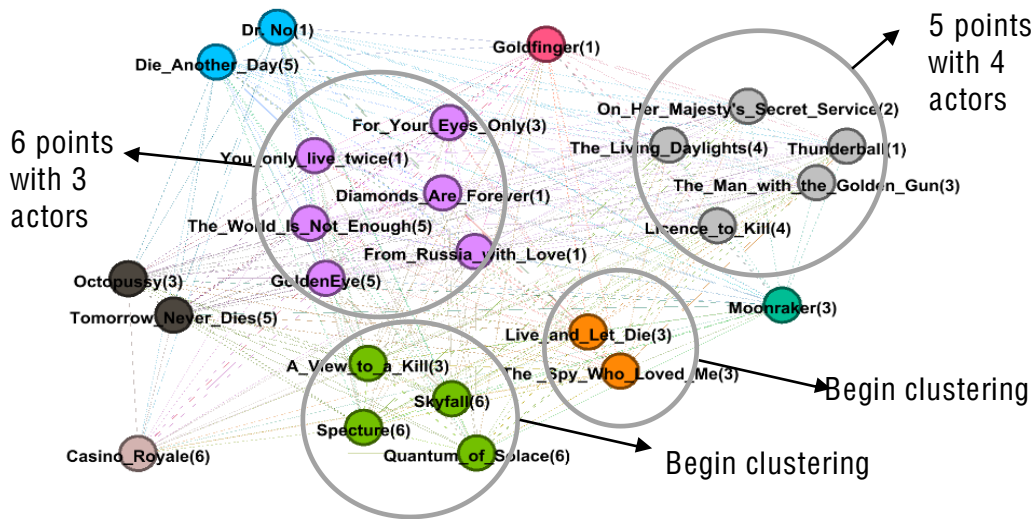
Dr_No(1)
Die_Another_Day(5)
Goldfinger(1)
5 points with 4 actors
On_Her_Majesty's_Secret_Service(2)
For_Your_Eyes_Only(3)
6 points with 3 actors
You_only_live_twice(1)
The_Living_Daylights(4)
Thunderball(1)
Diamonds_Are_Forever(1)
The_Man_with_the_Golden_Gun(3)
The_World_Is_Not_Enough(5)
Licence_to_Kill(4)
From_Russia_with_Love(1)
Octopussy(3)
GoldenEye(5)
Moonraker(3)
Tomorrow_Never_Dies(5)
Live_and_Let_Die(3)
A_View_to_a_Kill(3)
The_Spy_Who_Loved_Me(3)
Begin clustering
Skyfall(6)
Specture(6)
Quantum_of_Solace(6)
Casino_Royale(6)
Begin clustering